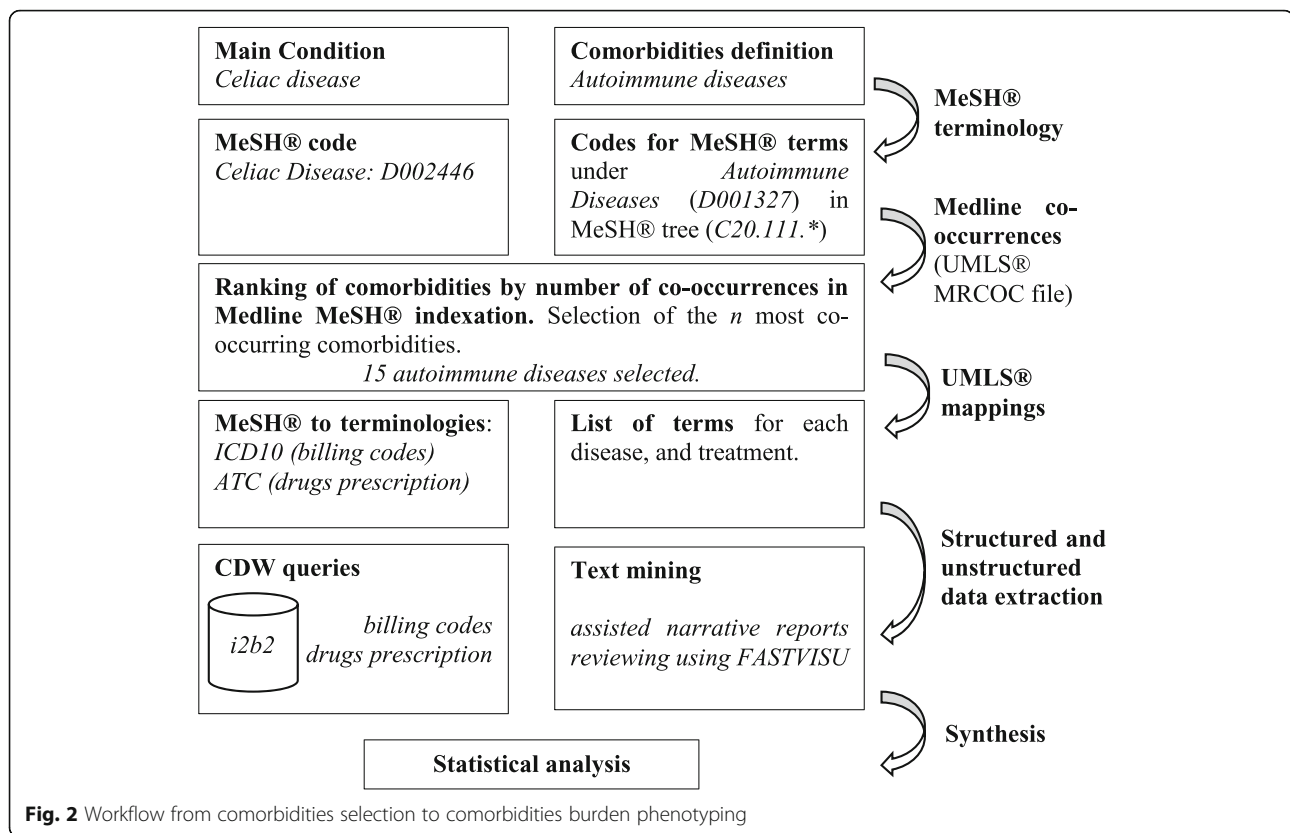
**Main Condition**
*Celiac disease*

**Comorbidities definition**
*Autoimmune diseases*

**MeSH® terminology**

**MeSH® code**
*Celiac Disease: D002446*

**Codes for MeSH® terms** under *Autoimmune Diseases* (*D001327*) in MeSH® tree (*C20.111.\**)

**Medline co-occurrences** (UMLS® MRCOC file)

**Ranking of comorbidities by number of co-occurrences in Medline MeSH® indexation.** Selection of the *n* most co-occurring comorbidities.
*15 autoimmune diseases selected.*

**UMLS® mappings**

**MeSH® to terminologies**:
*ICD10 (billing codes)*
*ATC (drugs prescription)*

**List of terms** for each disease, and treatment.

**Structured and unstructured data extraction**

**CDW queries**
*i2b2*
*billing codes*
*drugs prescription*

**Text mining**
*assisted narrative reports reviewing using FASTVISU*

**Synthesis**

**Statistical analysis**

**Fig. 2** Workflow from comorbidities selection to comorbidities burden phenotyping